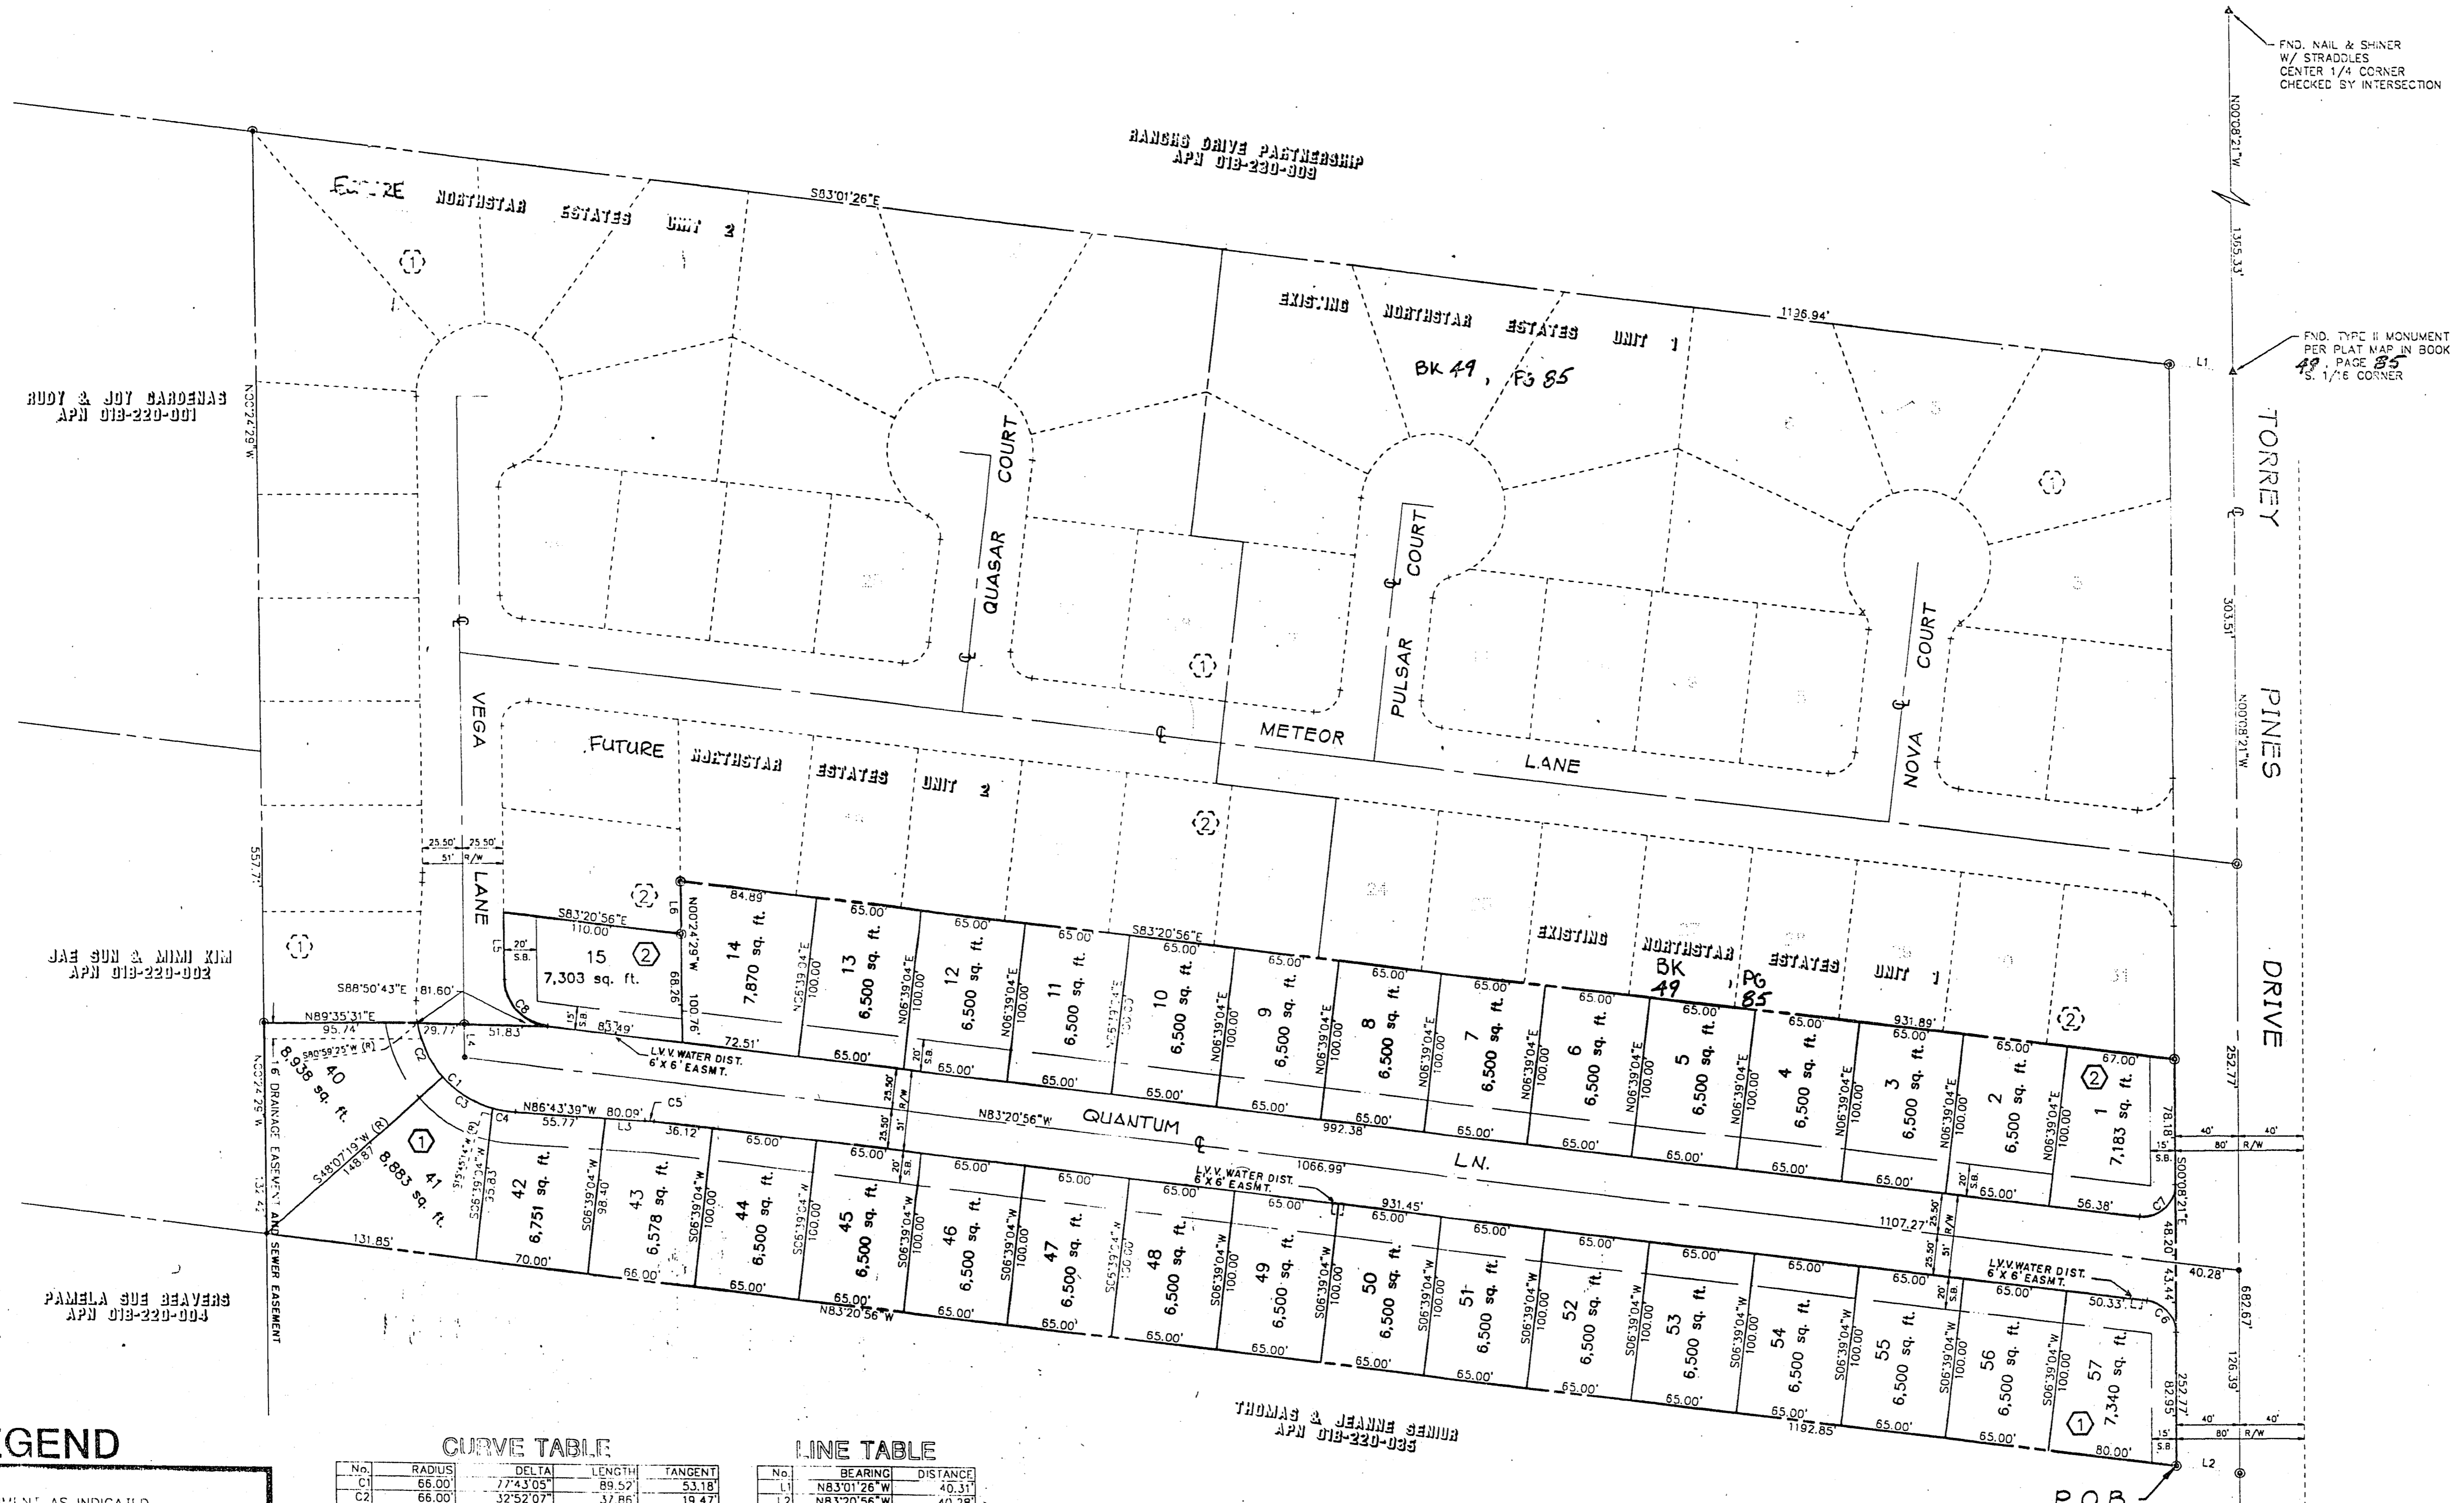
FND. NAIL & SHINER W/ STRADDLES CENTER 1/4 CORNER CHECKED BY INTERSECTION

N00°08'21"W

1355.33'

FND. TYPE II MONUMENT PER PLAT MAP IN BOOK 49, PAGE 85 S. 1/16 CORNER

RANCHO DRIVE PARTNERSHIP
APN 018-230-009

FUTURE NORTHSTAR ESTATES UNIT 2

S83°01'26"E

EXISTING NORTHSTAR ESTATES UNIT 1

BK 49, PG 85

1136.94'

L1

RUDY & JOY CARDENAS
APN 018-220-001

N00°24'29"W

QUASAR COURT

PULSAR COURT

NOVA COURT

TORREY PINES DRIVE

303.51'

N00°08'21"W

METEOR LANE

VEGA LANE

FUTURE NORTHSTAR ESTATES UNIT 2

EXISTING NORTHSTAR ESTATES UNIT 1

BK 49, PG 85

557.77'

25.50' 25.50'
51' R/W

S83°20'56"E 110.00'

L6 N00°24'29"W

84.89'

15 7,303 sq. ft.

68.26'

100.76'

JAE SUN & MIMI KIM
APN 018-220-002

S88°50'43"E 81.60'

N89°35'31"E 95.74'

29.77'

51.83'

83.49'

72.51'

L.V.V. WATER DIST. 6'X 6' EASMT.

40 8,938 sq. ft.

16' DRAINAGE EASEMENT AND SEWER EASEMENT

S48°07'19"W (R) 148.87'

41 8,883 sq. ft.

N86°43'39"W 80.09'

55.77'

L3

36.12'

C5

N83°20'56"W

QUANTUM LN.

992.38'

1066.99'

931.45'

1107.27'

931.89'

14 7,870 sq. ft.
13 6,500 sq. ft.
12 6,500 sq. ft.
11 6,500 sq. ft.
10 6,500 sq. ft.
9 6,500 sq. ft.
8 6,500 sq. ft.
7 6,500 sq. ft.
6 6,500 sq. ft.
5 6,500 sq. ft.
4 6,500 sq. ft.
3 6,500 sq. ft.
2 6,500 sq. ft.
1 7,183 sq. ft.

65.00'

N06°39'04"E 100.00'

67.00'

56.38'

78.18'

S00°08'21"E

252.77'

40' 40' 80' R/W

15' S.B.

20' S.B.

42 6,751 sq. ft.
43 6,578 sq. ft.
44 6,500 sq. ft.
45 6,500 sq. ft.
46 6,500 sq. ft.
47 6,500 sq. ft.
48 6,500 sq. ft.
49 6,500 sq. ft.
50 6,500 sq. ft.
51 6,500 sq. ft.
52 6,500 sq. ft.
53 6,500 sq. ft.
54 6,500 sq. ft.
55 6,500 sq. ft.
56 6,500 sq. ft.
57 7,340 sq. ft.

S06°39'04"W 100.00'

98.40'

35.83'

70.00'

66.00'

131.85'

N83°20'56"W

1192.85'

80.00'

50.33'

48.20'

40.28'

43.44'

682.67'

126.39'

82.95'

L.V.V. WATER DIST. 6'X 6' EASMT.

PAMELA SUE BEAVERS
APN 018-220-004

THOMAS & JEANNE SENIUR
APN 018-220-035

L2

P.O.B.

GEND

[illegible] AS INDICATED

CURVE TABLE

| No. | RADIUS | DELTA | LENGTH | TANGENT |
|---|---|---|---|---|
| C1 | 66.00' | 77°43'05" | 89.52' | 53.18' |
| C2 | 66.00' | 32°52'07" | 37.86' | 19.47' |

LINE TABLE

| No. | BEARING | DISTANCE |
|---|---|---|
| L1 | N83°01'26"W | 40.31' |
| L2 | N83°20'56"W | 40.28' |